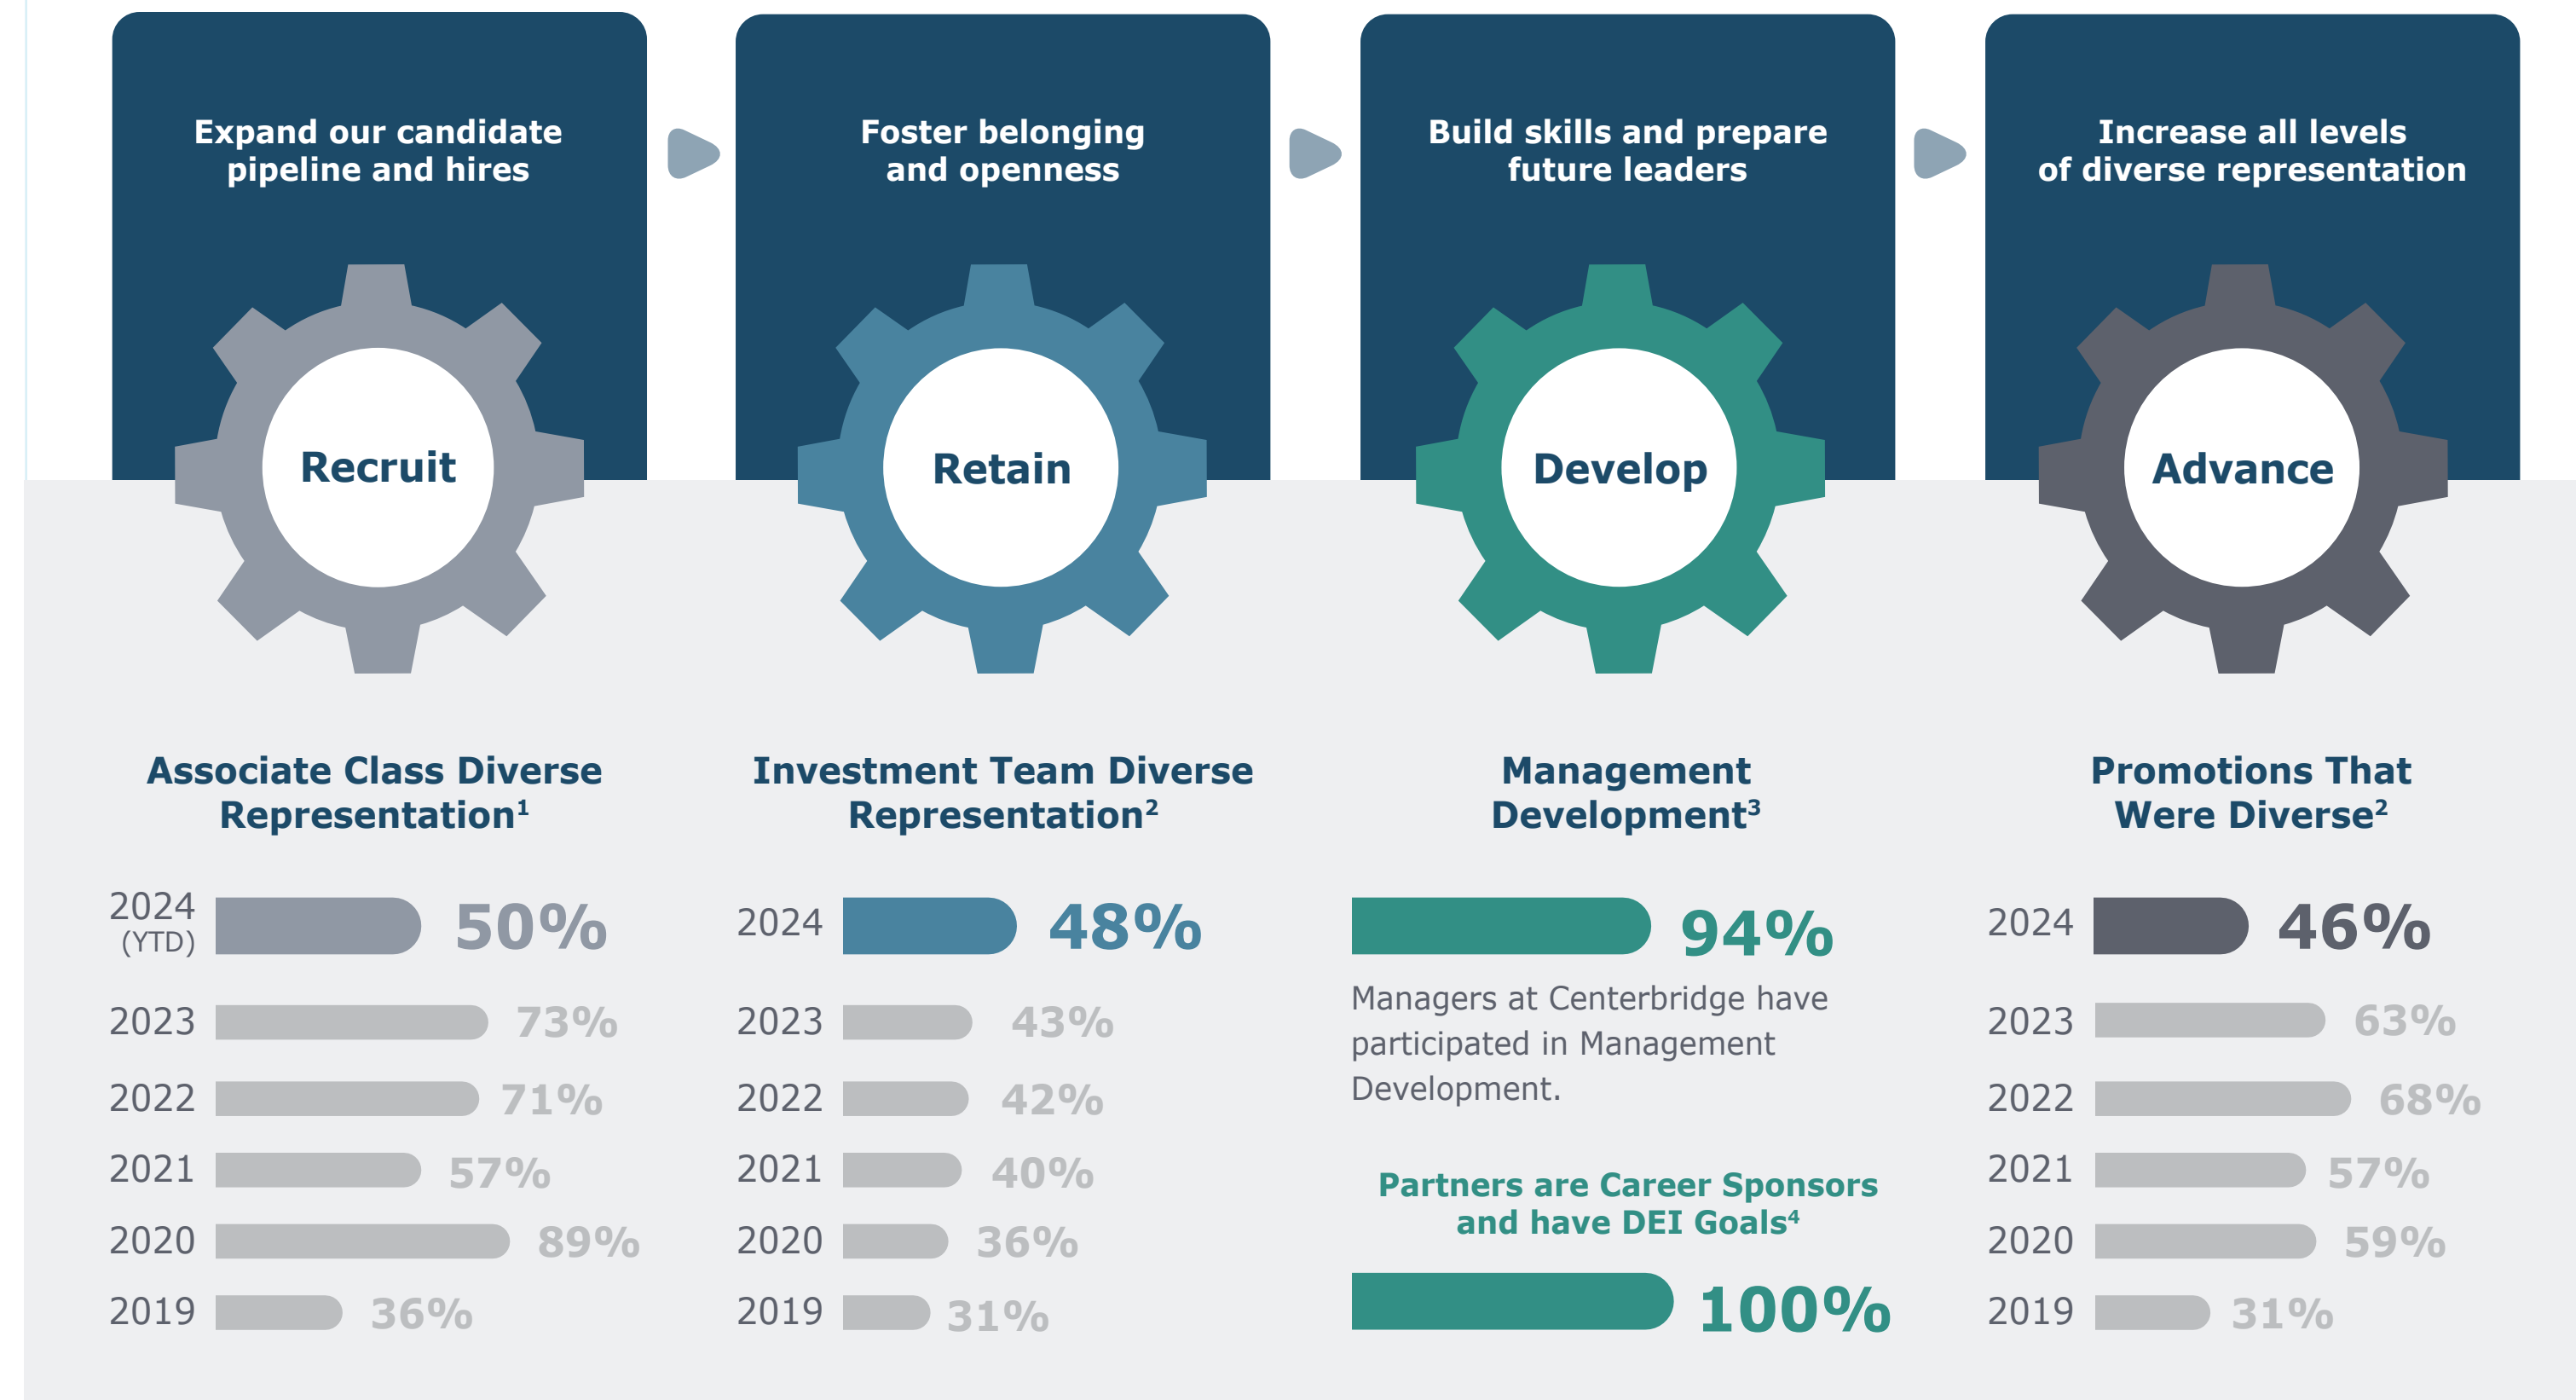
Expand our candidate pipeline and hires

Recruit

Associate Class Diverse Representation¹

2024 (YTD) 50%
2023 73%
2022 71%
2021 57%
2020 89%
2019 36%

Foster belonging and openness

Retain

Investment Team Diverse Representation²

2024 48%
2023 43%
2022 42%
2021 40%
2020 36%
2019 31%

Build skills and prepare future leaders

Develop

Management Development³

94%

Managers at Centerbridge have participated in Management Development.

Partners are Career Sponsors and have DEI Goals⁴

100%

Increase all levels of diverse representation

Advance

Promotions That Were Diverse²

2024 46%
2023 63%
2022 68%
2021 57%
2020 59%
2019 31%